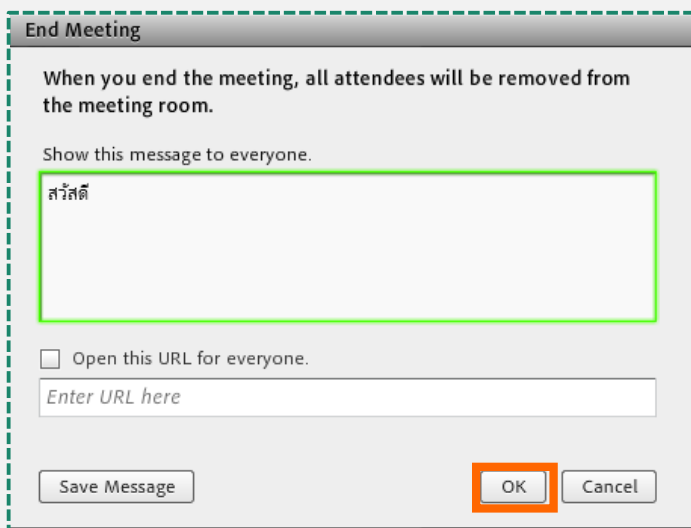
End Meeting

When you end the meeting, all attendees will be removed from the meeting room.

Show this message to everyone.

สวัสดี

Open this URL for everyone.

Enter URL here

Save Message

OK

Cancel